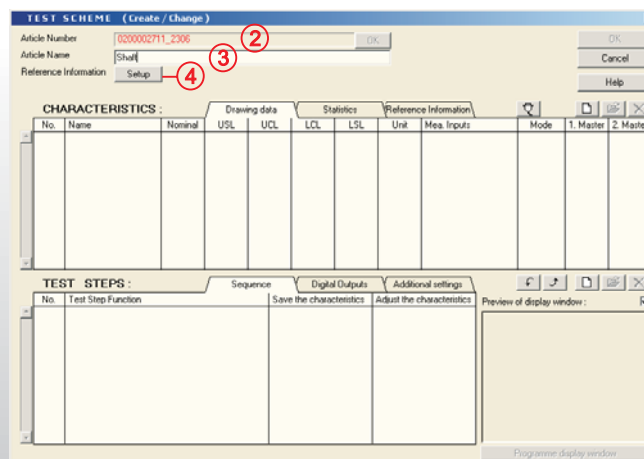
TEST SCHEME (Create / Change)

Article Number 0200002711_2306 OK ②
Article Name Shaft ③
Reference Information Setup ④

OK
Cancel
Help

CHARACTERISTICS : Drawing data Statistics Reference Information

| No. | Name | Nominal | USL | UCL | LCL | LSL | Unit | Mea. Inputs | Mode | 1. Master | 2. Maste |
|---|---|---|---|---|---|---|---|---|---|---|---|

TEST STEPS : Sequence Digital Outputs Additional settings

| No. | Test Step Function | Save the characteristics | Adjust the characteristics |
|---|---|---|---|

Preview of display window :

Programmer display window